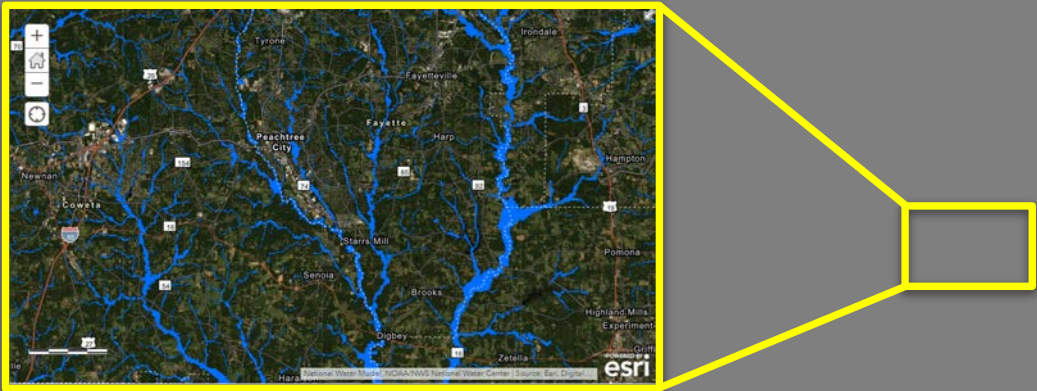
+
−
Tyrone
Irondale
Fayetteville
Peachtree City
Fayette
Harp
Hampton
Newnan
Coweta
Starrs Mill
Pomona
Senoia
Brooks
Highland Mills
Experiment
Digbey
Zetella
Haralson
Griff
29
154
74
85
92
3
19
16
54
27
16
70
National Water Model, NOAA/NWS National Water Center | Source: Esri, Digital
POWERED BY
esri